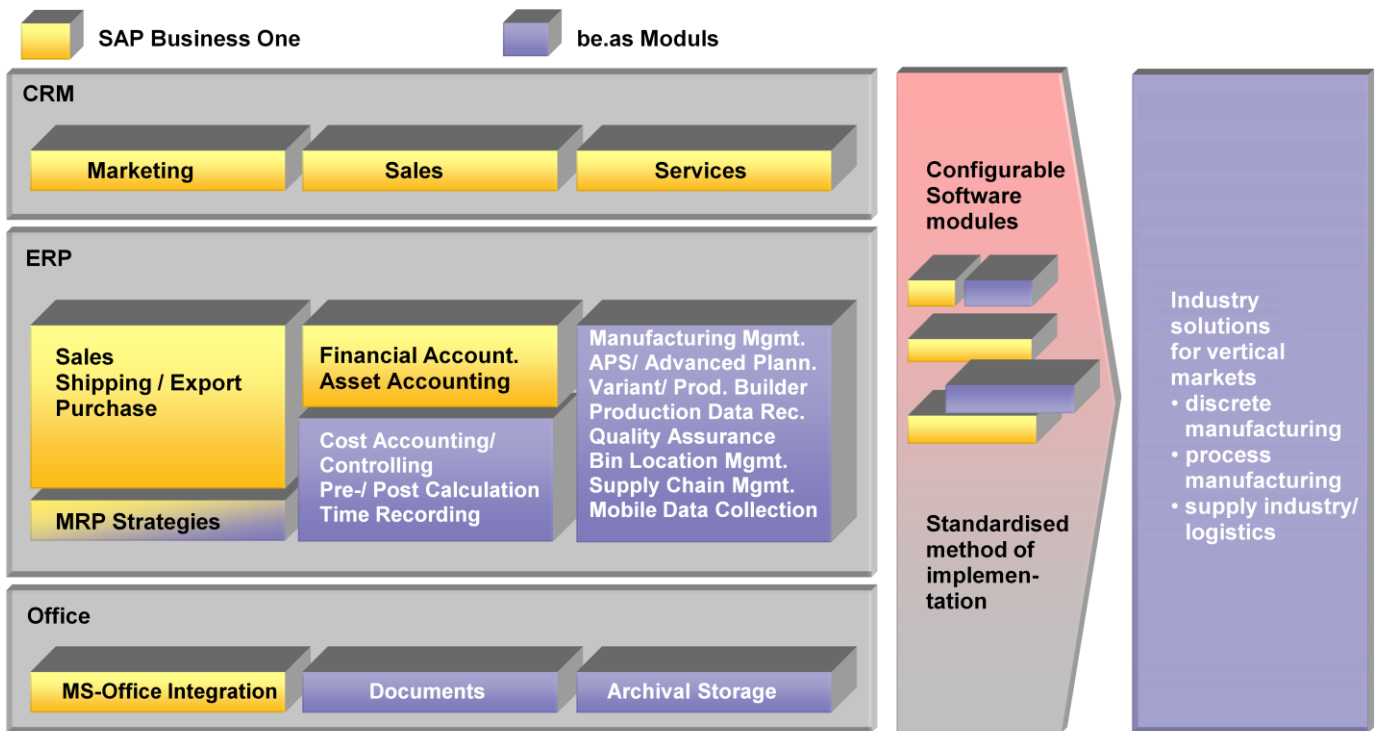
SAP Business One

be.as Moduls

CRM

Marketing

Sales

Services

ERP

Sales
Shipping / Export
Purchase

MRP Strategies

Financial Account.
Asset Accounting

Cost Accounting/
Controlling
Pre-/ Post Calculation
Time Recording

Manufacturing Mgmt.
APS/ Advanced Plann.
Variant/ Prod. Builder
Production Data Rec.
Quality Assurance
Bin Location Mgmt.
Supply Chain Mgmt.
Mobile Data Collection

Office

MS-Office Integration

Documents

Archival Storage

Configurable Software modules

Standardised method of implementation

Industry solutions for vertical markets
• discrete manufacturing
• process manufacturing
• supply industry/ logistics